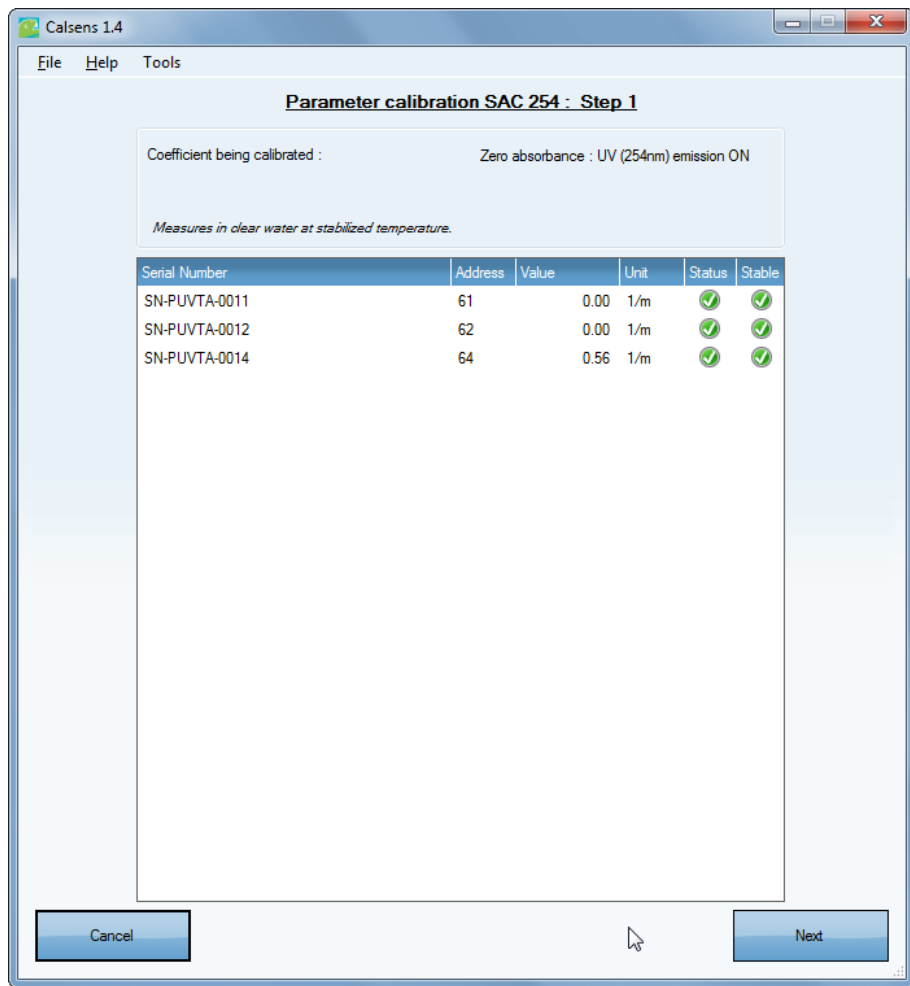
Calsens 1.4

File Help Tools

Parameter calibration SAC 254 : Step 1

Coefficient being calibrated :

Zero absorbance : UV (254nm) emission ON

Measures in clear water at stabilized temperature.

| Serial Number | Address | Value | Unit | Status | Stable |
|---|---|---|---|---|---|
| SN-PUVTA-0011 | 61 | 0.00 | 1/m | | |
| SN-PUVTA-0012 | 62 | 0.00 | 1/m | | |
| SN-PUVTA-0014 | 64 | 0.56 | 1/m | | |

Cancel

Next